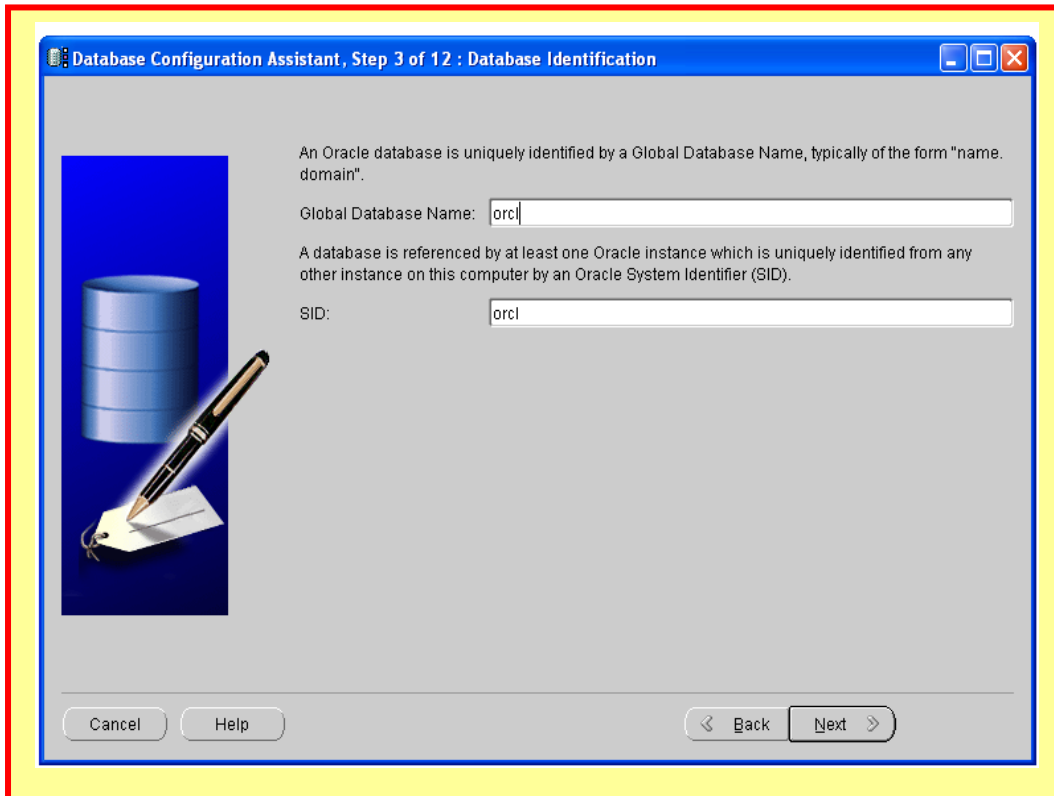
Database Configuration Assistant, Step 3 of 12 : Database Identification

An Oracle database is uniquely identified by a Global Database Name, typically of the form "name.domain".

Global Database Name: orcl

A database is referenced by at least one Oracle instance which is uniquely identified from any other instance on this computer by an Oracle System Identifier (SID).

SID: orcl

Cancel
Help
Back
Next